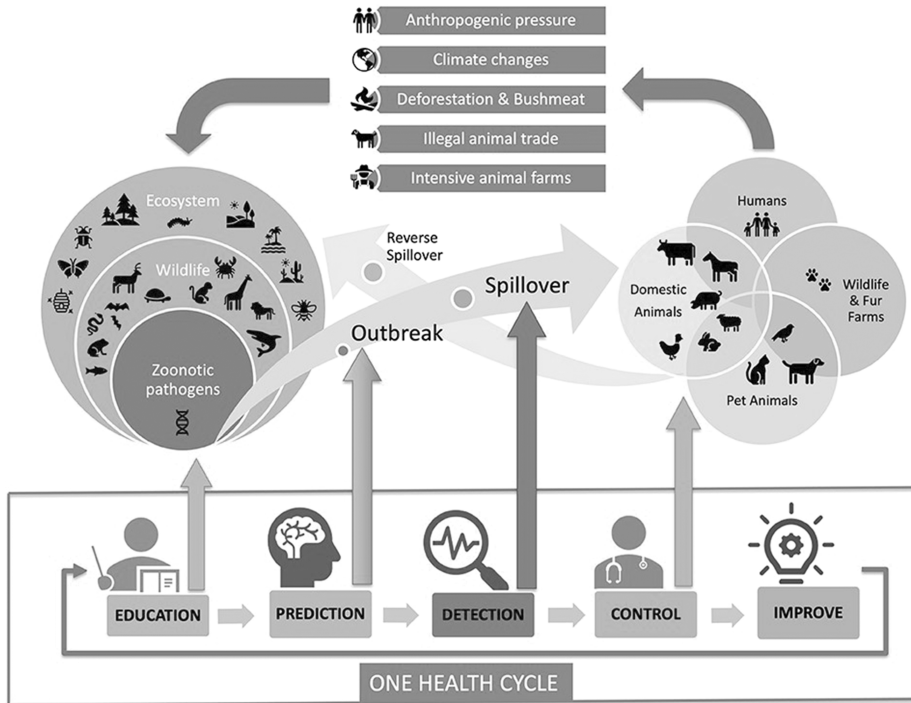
Anthropogenic pressure
Climate changes
Deforestation & Bushmeat
Illegal animal trade
Intensive animal farms

Ecosystem
Wildlife
Zoonotic pathogens

Reverse Spillover
Spillover
Outbreak

Humans
Domestic Animals
Wildlife & Fur Farms
Pet Animals

EDUCATION
PREDICTION
DETECTION
CONTROL
IMPROVE

ONE HEALTH CYCLE